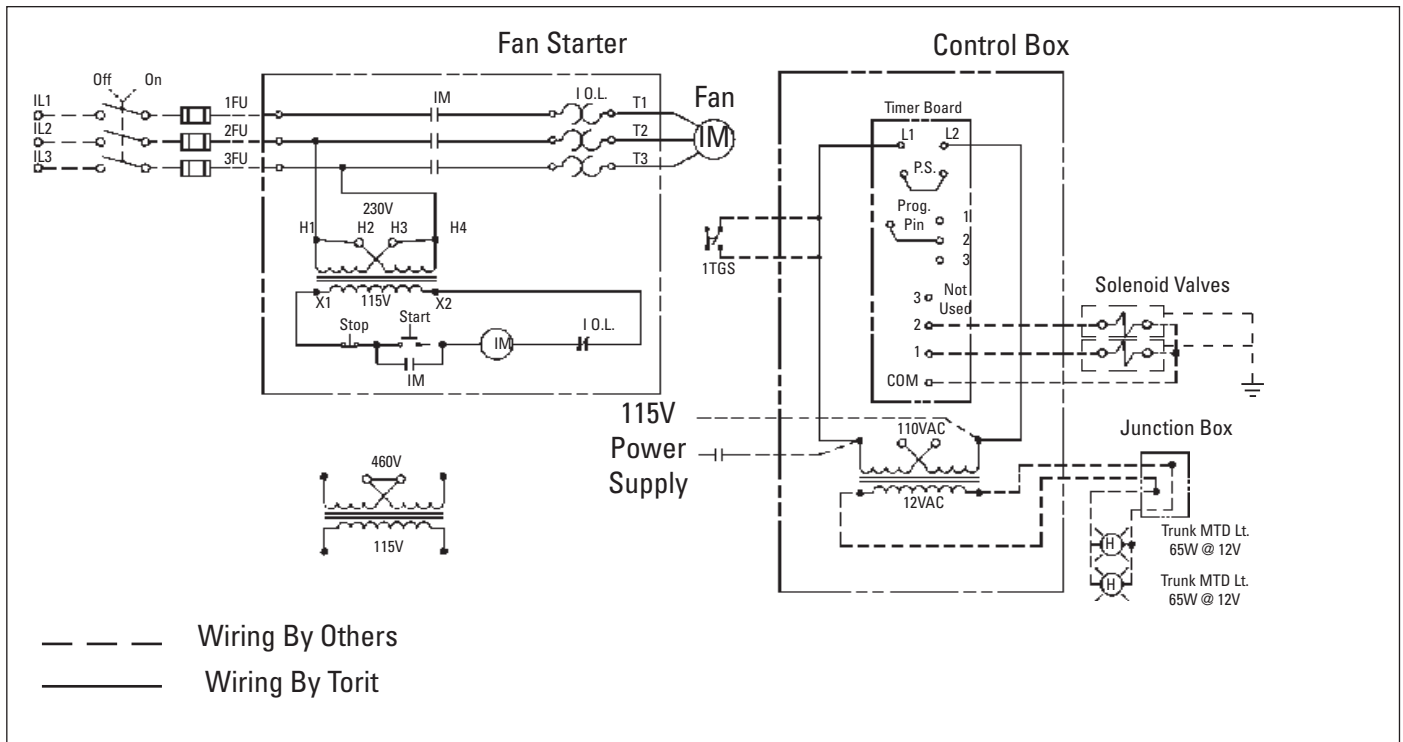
Fan Starter

Control Box

Off On

IL1

IL2

IL3

1FU

2FU

3FU

IM

I O.L.

T1

T2

T3

Fan

IM

230V

H1 H2 H3 H4

X1 115V X2

Stop Start

IM

I O.L.

IM

Timer Board

L1 L2

P.S.

Prog. Pin

1

2

3

1TGS

3

Not Used

2

1

COM

Solenoid Valves

115V Power Supply

110VAC

12VAC

Junction Box

H

H

Trunk MTD Lt. 65W @ 12V

Trunk MTD Lt. 65W @ 12V

460V

115V

Wiring By Others

Wiring By Torit